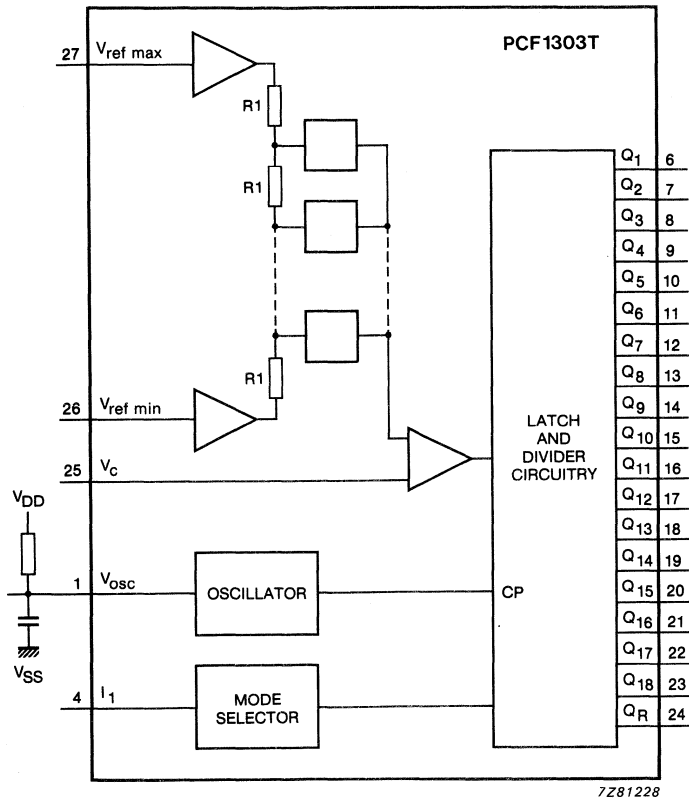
PCF1303T

27 $V_{ref\ max}$

R1

R1

R1

26 $V_{ref\ min}$

25 $V_c$

$V_{DD}$

1 $V_{osc}$

$V_{SS}$

4 $I_1$

OSCILLATOR

MODE SELECTOR

LATCH AND DIVIDER CIRCUITRY

CP

$Q_1$ 6
$Q_2$ 7
$Q_3$ 8
$Q_4$ 9
$Q_5$ 10
$Q_6$ 11
$Q_7$ 12
$Q_8$ 13
$Q_9$ 14
$Q_{10}$ 15
$Q_{11}$ 16
$Q_{12}$ 17
$Q_{13}$ 18
$Q_{14}$ 19
$Q_{15}$ 20
$Q_{16}$ 21
$Q_{17}$ 22
$Q_{18}$ 23
$Q_R$ 24

7Z81228